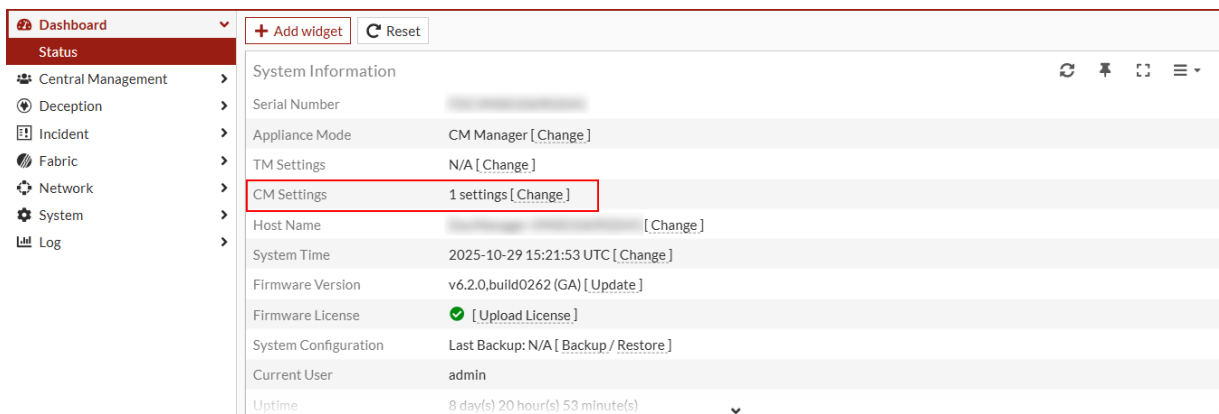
Dashboard
Status
Central Management
Deception
Incident
Fabric
Network
System
Log

Add widget
Reset

System Information

| | |
|---|---|
| Serial Number | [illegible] |
| Appliance Mode | CM Manager [ Change ] |
| TM Settings | N/A [ Change ] |
| CM Settings | 1 settings [ Change ] |
| Host Name | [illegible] [ Change ] |
| System Time | 2025-10-29 15:21:53 UTC [ Change ] |
| Firmware Version | v6.2.0,build0262 (GA) [ Update ] |
| Firmware License | [ Upload License ] |
| System Configuration | Last Backup: N/A [ Backup / Restore ] |
| Current User | admin |
| Uptime | 8 day(s) 20 hour(s) 53 minute(s) |